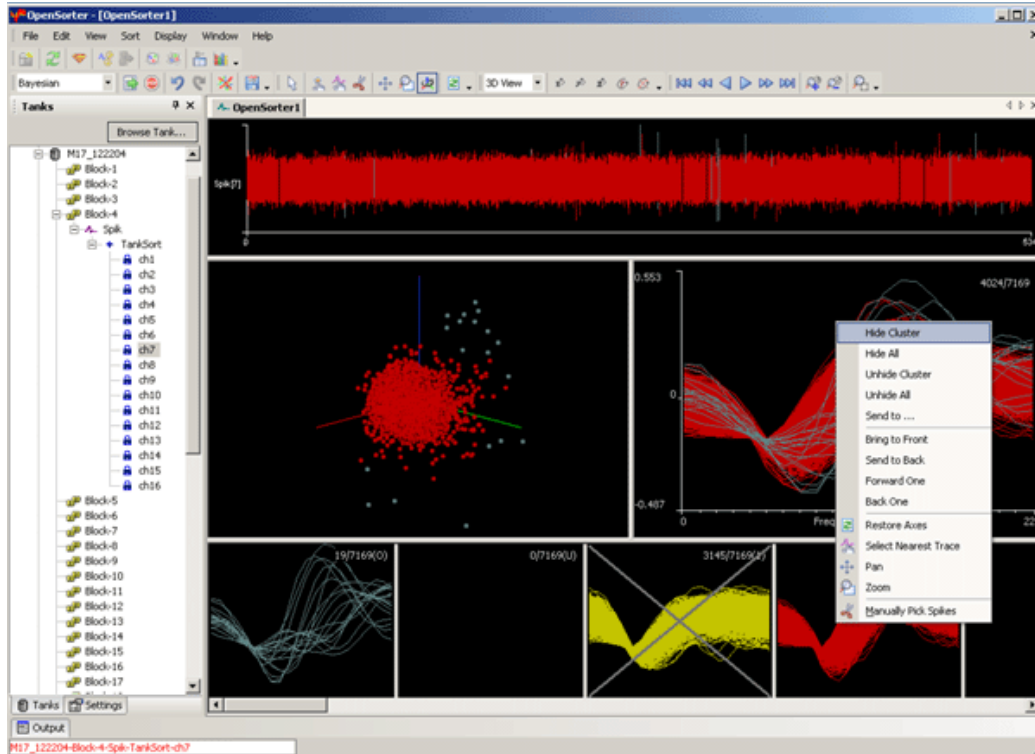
OpenSorter - [OpenSorter1]

File Edit View Sort Display Window Help

Bayesian

3D View

Tanks

OpenSorter1

Browse Tank...

M17_122204
Block-1
Block-2
Block-3
Block-4
Spik
TankSort
ch1
ch2
ch3
ch4
ch5
ch6
ch7
ch8
ch9
ch10
ch11
ch12
ch13
ch14
ch15
ch16
Block-5
Block-6
Block-7
Block-8
Block-9
Block-10
Block-11
Block-12
Block-13
Block-14
Block-15
Block-16
Block-17

Tanks Settings

Spik[7]

0

0.553

4024/7169

0

-0.487

0

Freq

22

Hide Cluster
Hide All
Unhide Cluster
Unhide All
Send to ....
Bring to Front
Send to Back
Forward One
Back One
Restore Axes
Select Nearest Trace
Pan
Zoom
Manually Pick Spikes

19/7169(0)

0/7169(U)

3145/7169(1)

Output

M17_122204-Block-4-Spik-TankSort-ch7